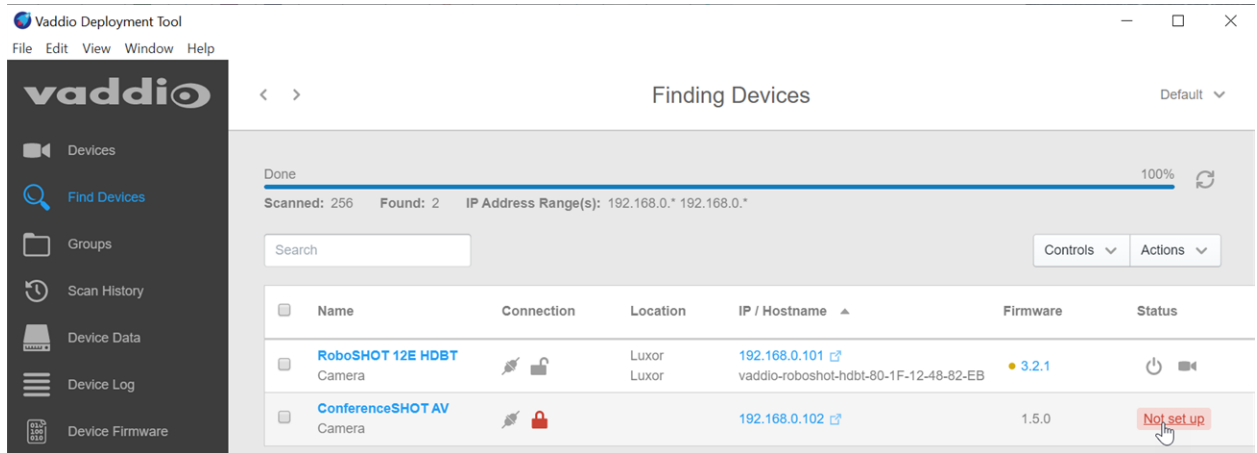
Vaddio Deployment Tool

File Edit View Window Help

vaddio

Devices

Find Devices

Groups

Scan History

Device Data

Device Log

Device Firmware

Finding Devices

Default

Done

100%

Scanned: 256 Found: 2 IP Address Range(s): 192.168.0.* 192.168.0.*

Search

Controls

Actions

| | Name | Connection | Location | IP / Hostname | Firmware | Status |
|---|---|---|---|---|---|---|
| | RoboSHOT 12E HDBT Camera | | Luxor Luxor | 192.168.0.101 vaddio-roboshot-hdbt-80-1F-12-48-82-EB | 3.2.1 | |
| | ConferenceSHOT AV Camera | | | 192.168.0.102 | 1.5.0 | Not set up |